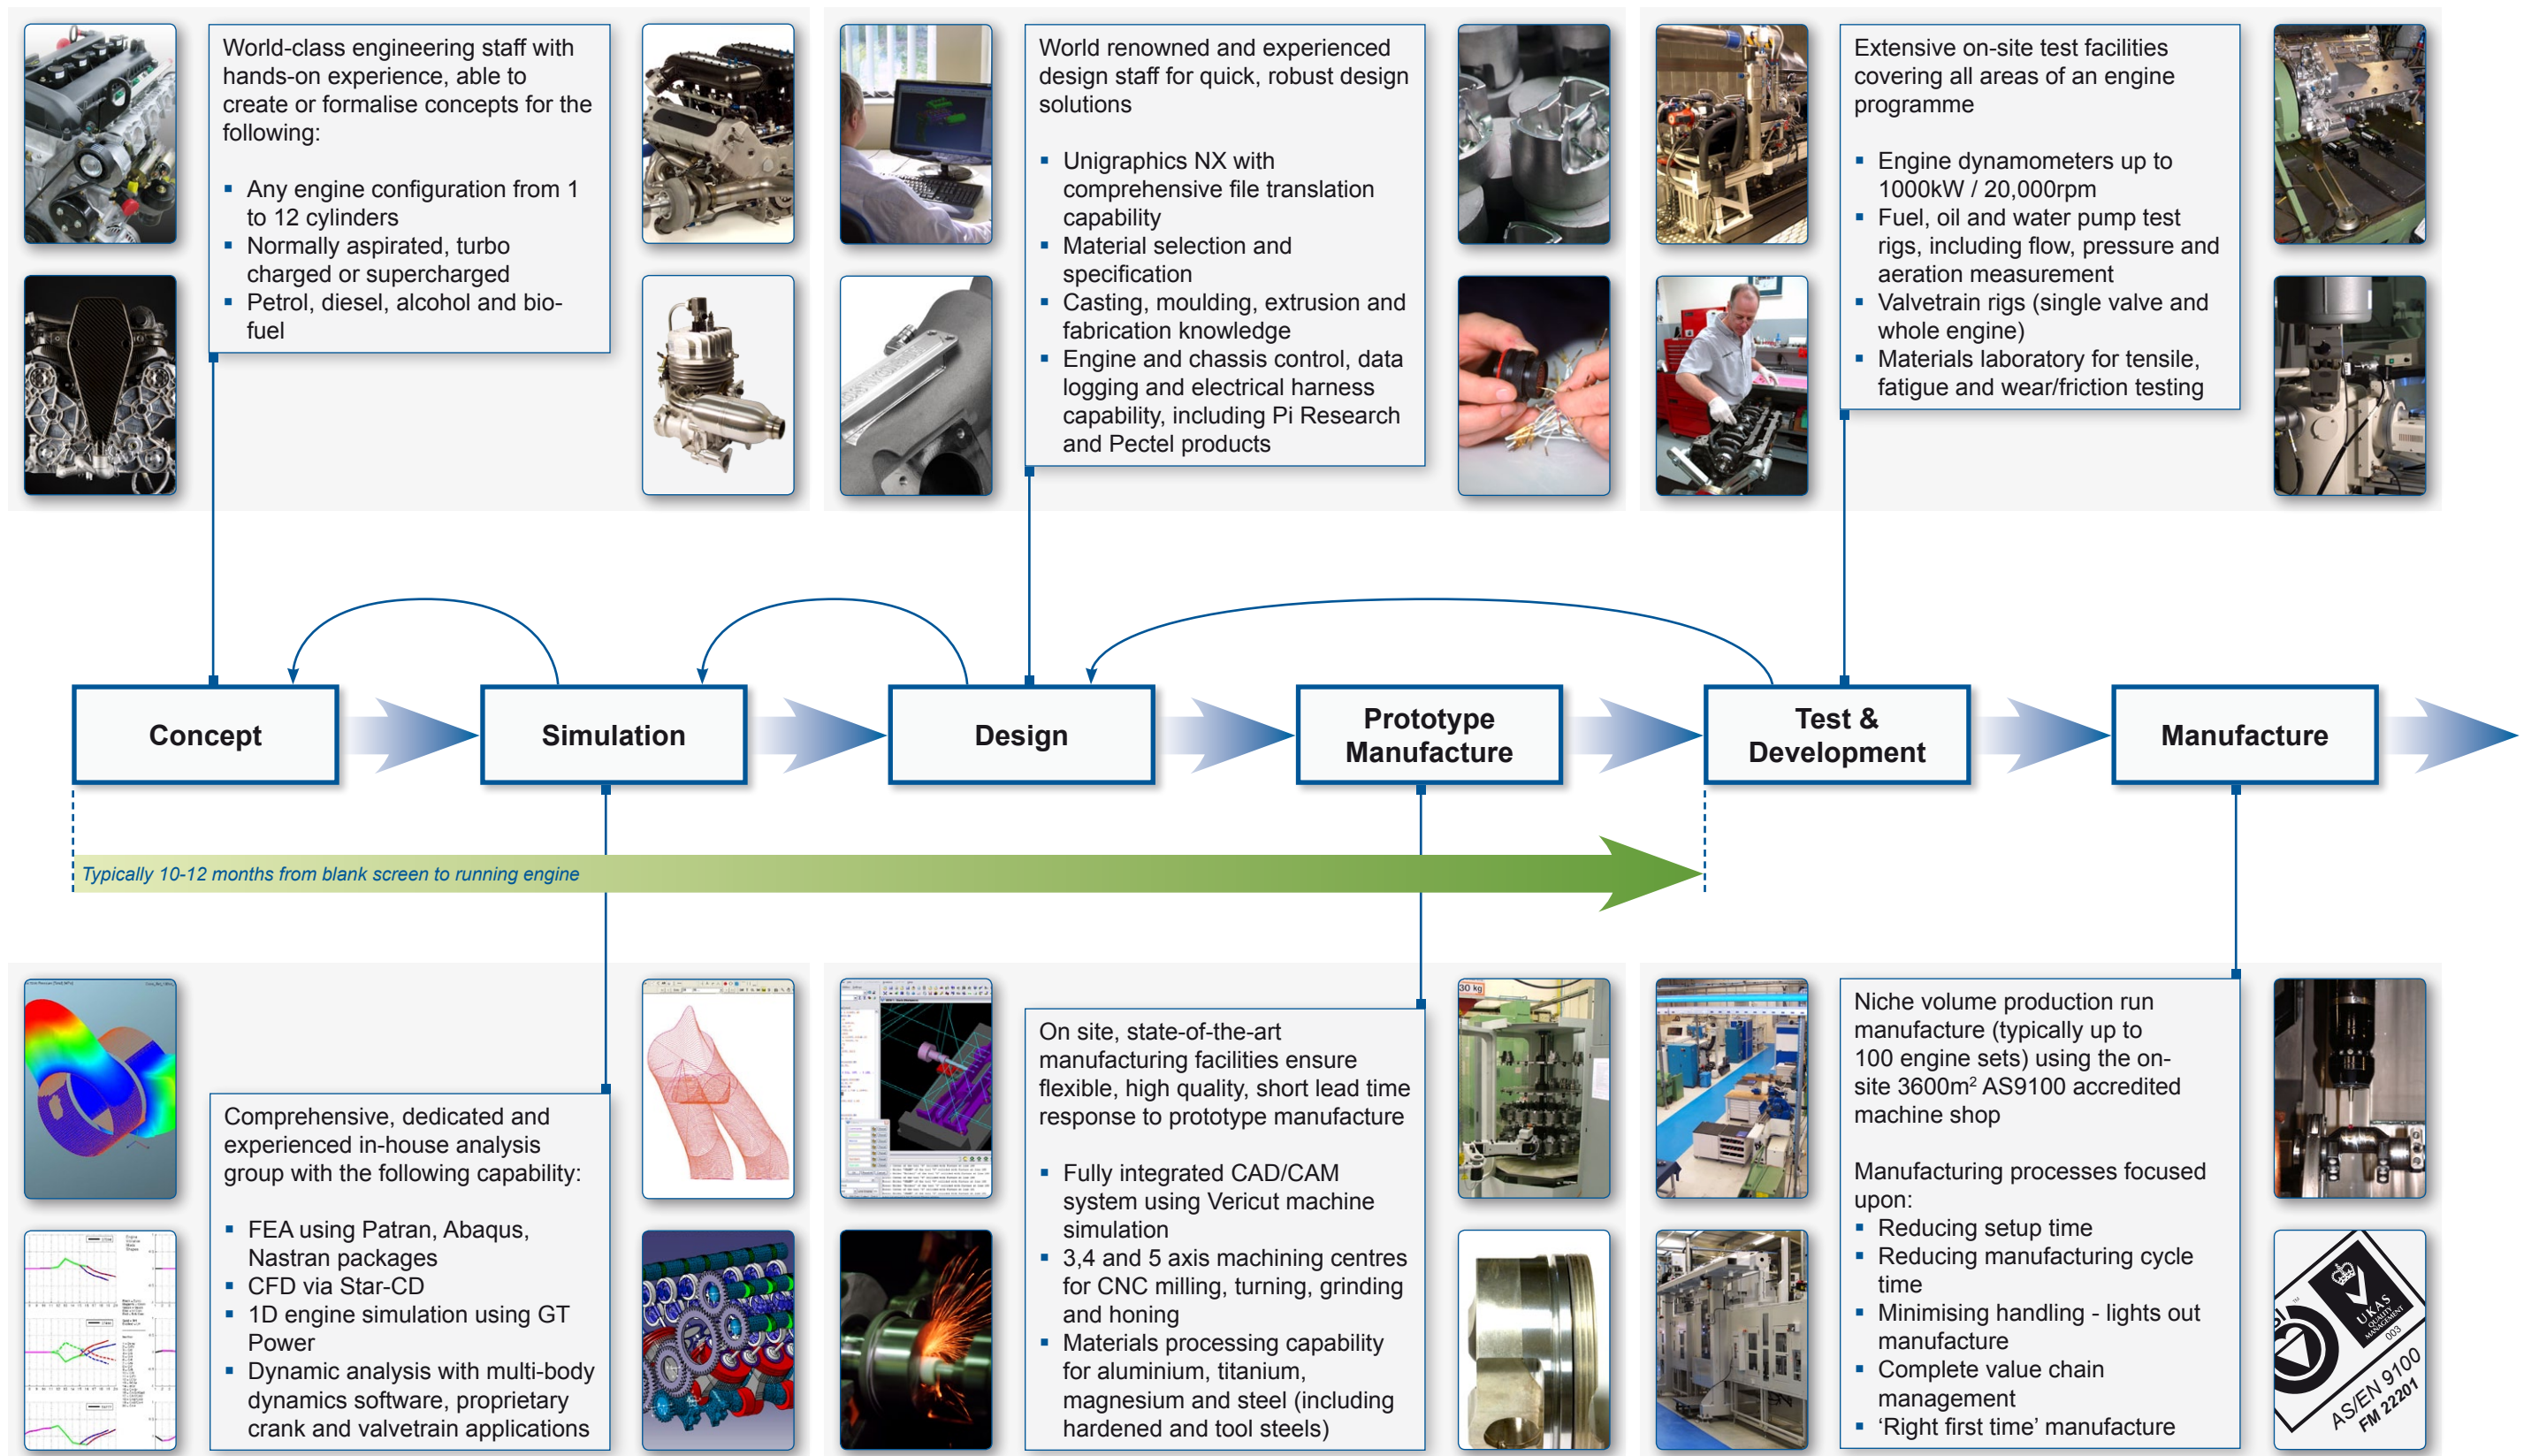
World-class engineering staff with hands-on experience, able to create or formalise concepts for the following:

- Any engine configuration from 1 to 12 cylinders
- Normally aspirated, turbo charged or supercharged
- Petrol, diesel, alcohol and bio-fuel

World renowned and experienced design staff for quick, robust design solutions

- Unigraphics NX with comprehensive file translation capability
- Material selection and specification
- Casting, moulding, extrusion and fabrication knowledge
- Engine and chassis control, data logging and electrical harness capability, including Pi Research and Pectel products

Extensive on-site test facilities covering all areas of an engine programme

- Engine dynamometers up to 1000kW / 20,000rpm
- Fuel, oil and water pump test rigs, including flow, pressure and aeration measurement
- Valvetrain rigs (single valve and whole engine)
- Materials laboratory for tensile, fatigue and wear/friction testing

Concept

Simulation

Design

Prototype Manufacture

Test & Development

Manufacture

Typically 10-12 months from blank screen to running engine

Comprehensive, dedicated and experienced in-house analysis group with the following capability:

- FEA using Patran, Abaqus, Nastran packages
- CFD via Star-CD
- 1D engine simulation using GT Power
- Dynamic analysis with multi-body dynamics software, proprietary crank and valvetrain applications

On site, state-of-the-art manufacturing facilities ensure flexible, high quality, short lead time response to prototype manufacture

- Fully integrated CAD/CAM system using Vericut machine simulation
- 3,4 and 5 axis machining centres for CNC milling, turning, grinding and honing
- Materials processing capability for aluminium, titanium, magnesium and steel (including hardened and tool steels)

Niche volume production run manufacture (typically up to 100 engine sets) using the on-site 3600m$^2$ AS9100 accredited machine shop

Manufacturing processes focused upon:
- Reducing setup time
- Reducing manufacturing cycle time
- Minimising handling - lights out manufacture
- Complete value chain management
- 'Right first time' manufacture

30 kg

UKAS QUALITY MANAGEMENT 003

AS/EN 9100 FM 22201